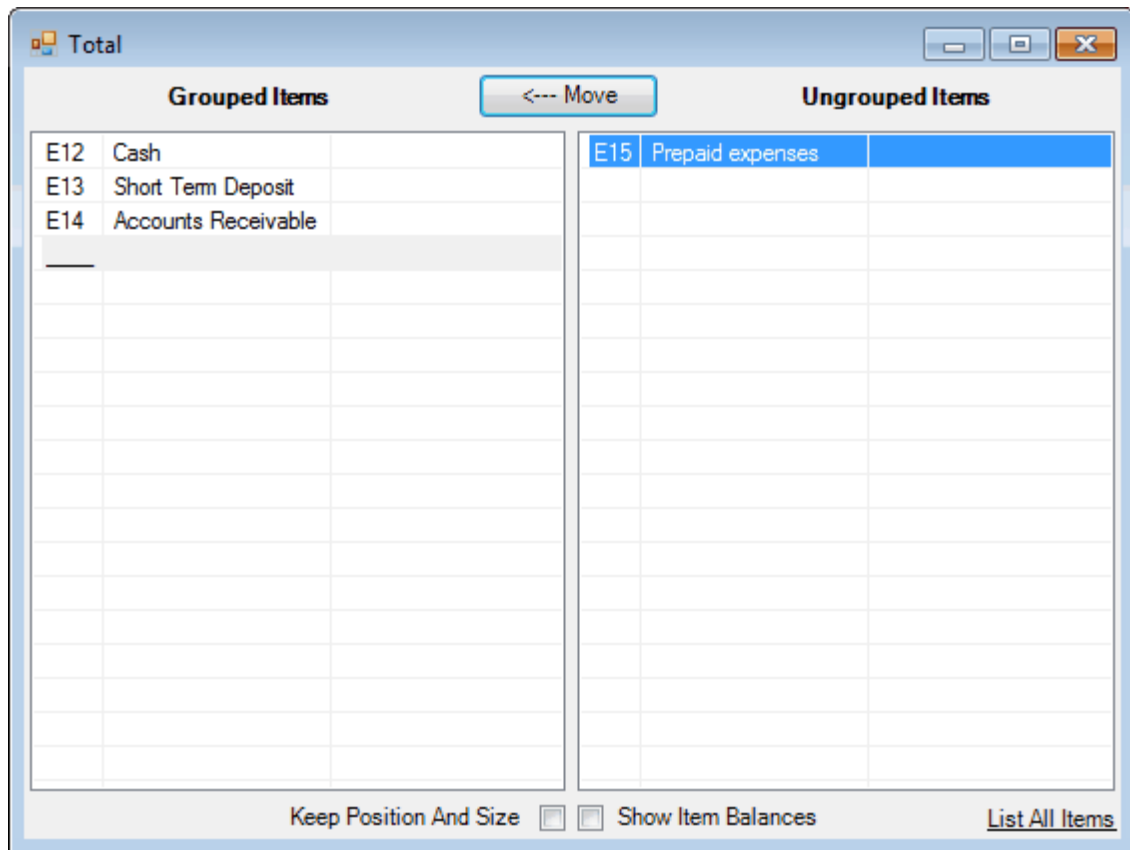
Total

Grouped Items

<--- Move

Ungrouped Items

| | |
|---|---|
| E12 | Cash |
| E13 | Short Term Deposit |
| E14 | Accounts Receivable |

| | |
|---|---|
| E15 | Prepaid expenses |

Keep Position And Size

Show Item Balances

List All Items